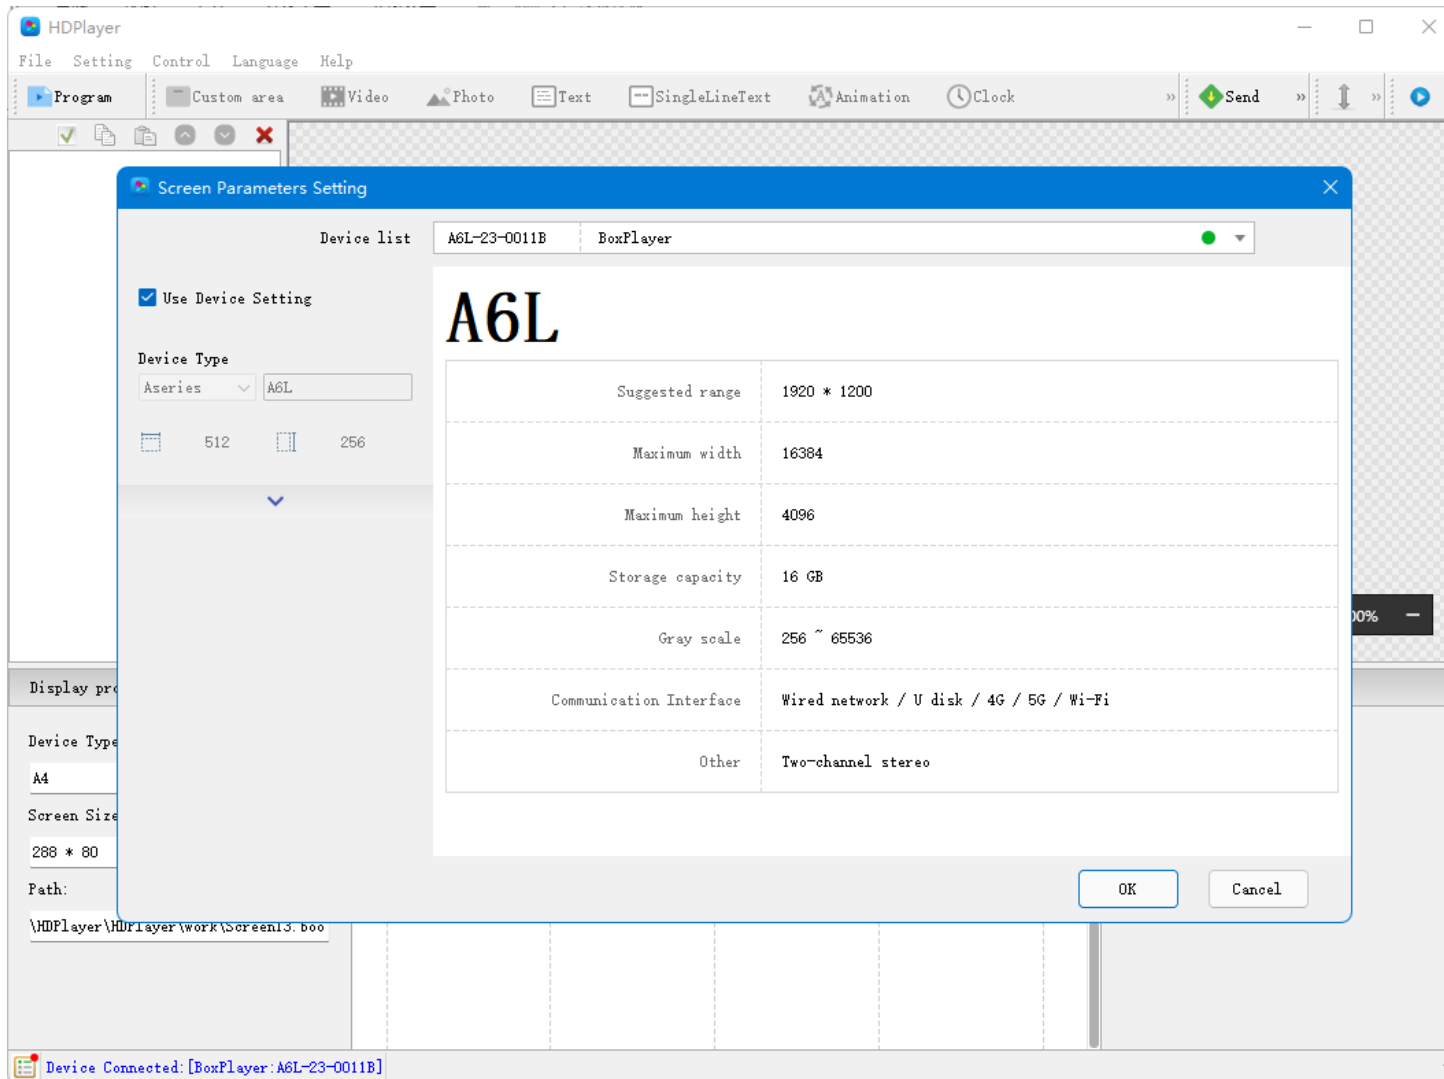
HDPlayer

File Setting Control Language Help

Program Custom area Video Photo Text SingleLineText Animation Clock » Send » »

Screen Parameters Setting

Device list A6L-23-0011B BoxPlayer

Use Device Setting

Device Type
Aseries A6L

512 256

A6L

| | |
|---|---|
| Suggested range | 1920 * 1200 |
| Maximum width | 16384 |
| Maximum height | 4096 |
| Storage capacity | 16 GB |
| Gray scale | 256 ~ 65536 |
| Communication Interface | Wired network / U disk / 4G / 5G / Wi-Fi |
| Other | Two-channel stereo |

OK Cancel

Display pr

Device Type
A4
Screen Size
288 * 80
Path:
\HDPlayer\HDPlayer\work\Screen13.boo

00%

Device Connected:[BoxPlayer:A6L-23-0011B]